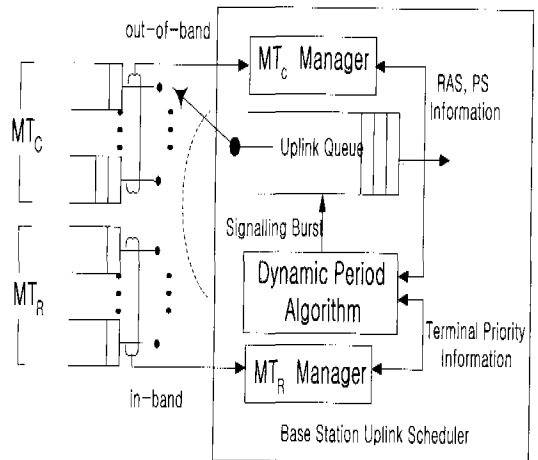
out-of-band

$MT_C$ Manager

RAS, PS Information

$MT_C$

Uplink Queue

Signalling Burst

Dynamic Period Algorithm

$MT_R$

Terminal Priority Information

$MT_R$ Manager

in-band

Base Station Uplink Scheduler